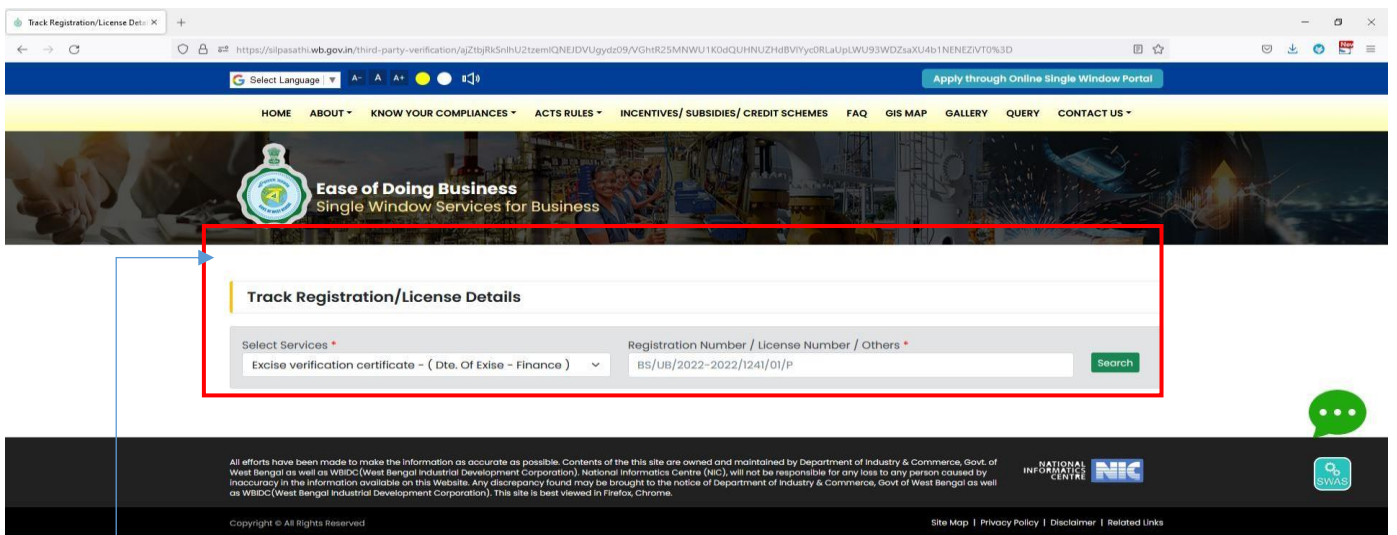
Track Registration/License Detai ×

https://silpasathi.wb.gov.in/third-party-verification/ajZtbjRkSnlhU2tzemlQNEJDVUgydz09/VGhtR25MNWU1K0dQUHNUZHdBVlYyc0RLaUpLWU93WDZsaXU4b1NENEZiVT0%3D

Select Language | ▼ A- A A+

Apply through Online Single Window Portal

HOME ABOUT ▾ KNOW YOUR COMPLIANCES ▾ ACTS RULES ▾ INCENTIVES/ SUBSIDIES/ CREDIT SCHEMES FAQ GIS MAP GALLERY QUERY CONTACT US ▾

Ease of Doing Business
Single Window Services for Business

Track Registration/License Details

Select Services *
Excise verification certificate - ( Dte. Of Exise - Finance )

Registration Number / License Number / Others *
BS/UB/2022-2022/1241/01/P

Search

All efforts have been made to make the information as accurate as possible. Contents of the this site are owned and maintained by Department of Industry & Commerce, Govt. of West Bengal as well as WBIDC(West Bengal Industrial Development Corporation). National Informatics Centre (NIC), will not be responsible for any loss to any person caused by inaccuracy in the information available on this Website. Any discrepancy found may be brought to the notice of Department of Industry & Commerce, Govt of West Bengal as well as WBIDC(West Bengal Industrial Development Corporation). This site is best viewed in Firefox, Chrome.

NATIONAL INFORMATICS CENTRE NIC

SWAS

Copyright © All Rights Reserved

Site Map | Privacy Policy | Disclaimer | Related Links